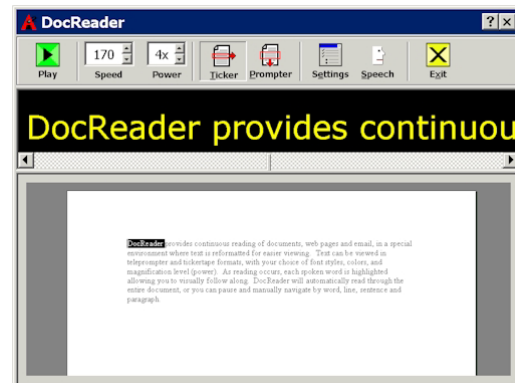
DocReader

? X

Play 170 Speed 4x Power Ticker Prompter Settings Speech Exit

DocReader provides continuou

DocReader provides continuous reading of documents, web pages and email, in a special environment where text is reformatted for easier viewing. Text can be viewed in teleprompter and tickertape formats, with your choice of font styles, colors, and magnification level (power). As reading occurs, each spoken word is highlighted allowing you to visually follow along. DocReader will automatically read through the entire document, or you can pause and manually navigate by word, line, sentence and paragraph.